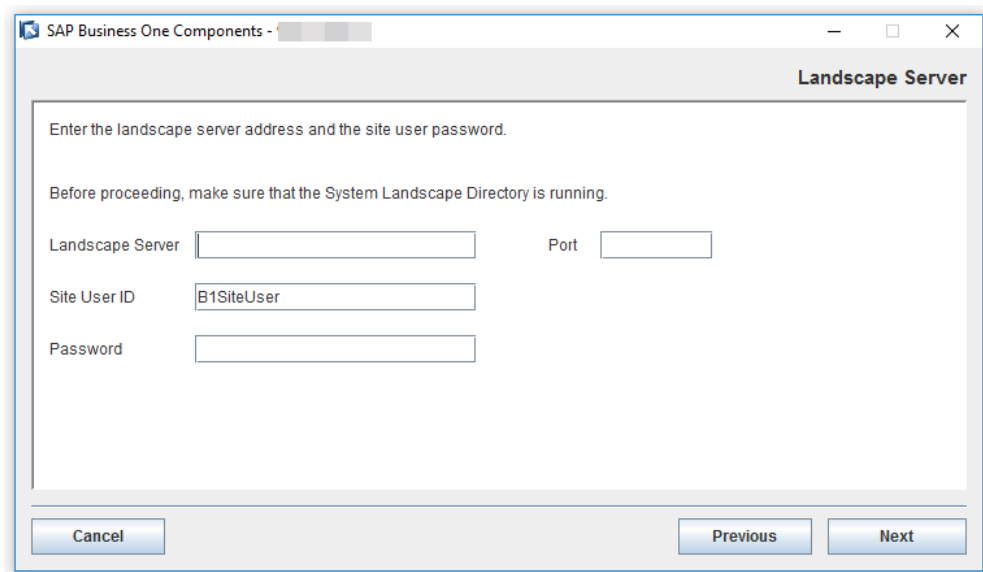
SAP Business One Components - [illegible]

Landscape Server

Enter the landscape server address and the site user password.

Before proceeding, make sure that the System Landscape Directory is running.

Landscape Server

Port

Site User ID B1SiteUser

Password

Cancel

Previous

Next